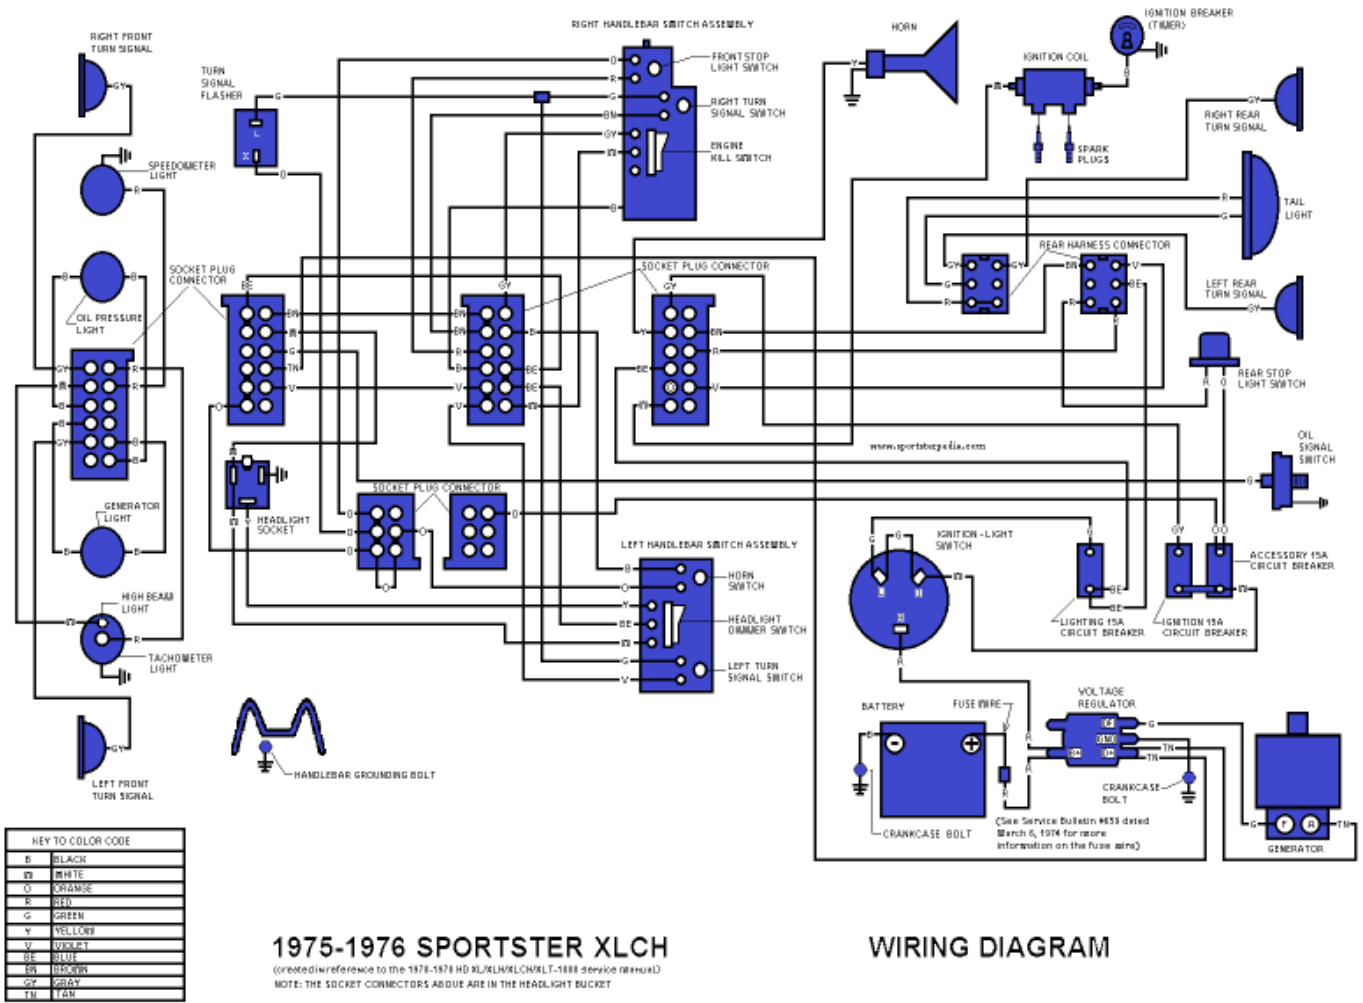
RIGHT FRONT TURN SIGNAL

TURN SIGNAL FLASHER

RIGHT HANDLEBAR SWITCH ASSEMBLY

FRONT STOP LIGHT SWITCH

RIGHT TURN SIGNAL SWITCH

ENGINE KILL SWITCH

HORN

IGNITION BREAKER (TIMER)

IGNITION COIL

SPARK PLUGS

RIGHT REAR TURN SIGNAL

TAIL LIGHT

SPEEDOMETER LIGHT

SOCKET PLUG CONNECTOR

SOCKET PLUG CONNECTOR

REAR HARNESS CONNECTOR

LEFT REAR TURN SIGNAL

OIL PRESSURE LIGHT

REAR STOP LIGHT SWITCH

www.sportsterpedia.com

OIL SIGNAL SWITCH

HEADLIGHT SOCKET

SOCKET PLUG CONNECTOR

GENERATOR LIGHT

LEFT HANDLEBAR SWITCH ASSEMBLY

HORN SWITCH

HEADLIGHT DIMMER SWITCH

LEFT TURN SIGNAL SWITCH

IGNITION - LIGHT SWITCH

LIGHTING 15A CIRCUIT BREAKER

IGNITION 15A CIRCUIT BREAKER

ACCESSORY 15A CIRCUIT BREAKER

HIGH BEAM LIGHT

TACHOMETER LIGHT

HANDLEBAR GROUNDING BOLT

BATTERY

FUSE WIRE

VOLTAGE REGULATOR

CRANKCASE BOLT

CRANKCASE BOLT

(See Service Bulletin #659 dated March 6, 1974 for more information on the fuse wire)

GENERATOR

LEFT FRONT TURN SIGNAL

| KEY TO COLOR CODE | |
|---|---|
| B | BLACK |
| W | WHITE |
| O | ORANGE |
| R | RED |
| G | GREEN |
| Y | YELLOW |
| V | VIOLET |
| BE | BLUE |
| BN | BROWN |
| GY | GRAY |
| TN | TAN |

1975-1976 SPORTSTER XLCH

(created in reference to the 1970-1978 HD XL/XLH/XLCH/XLT-1000 service manual)

NOTE: THE SOCKET CONNECTORS ABOVE ARE IN THE HEADLIGHT BUCKET

WIRING DIAGRAM